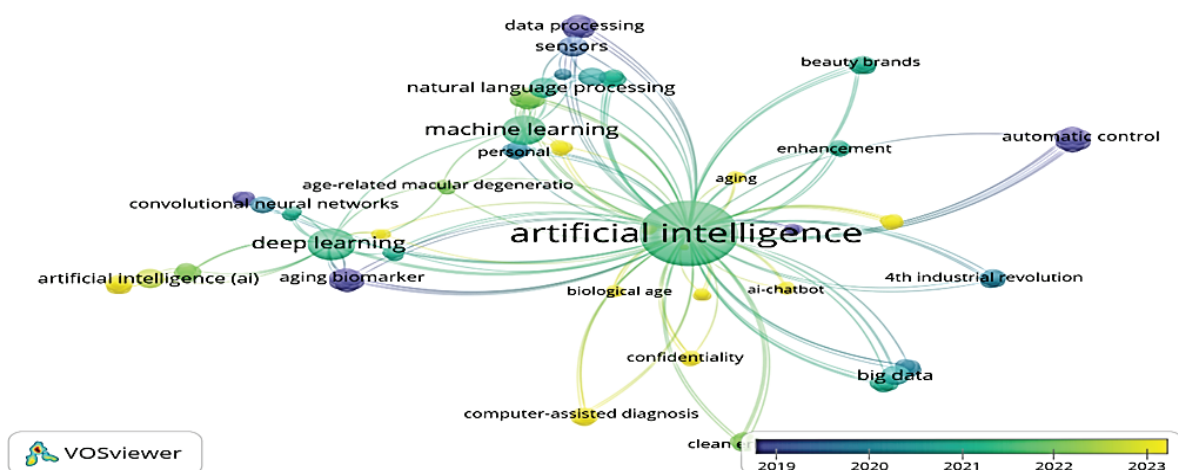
data processing
sensors
beauty brands
natural language processing
machine learning
automatic control
enhancement
personal
age-related macular degeneratio
aging
convolutional neural networks
artificial intelligence
deep learning
artificial intelligence (ai)
aging biomarker
4th industrial revolution
biological age
ai-chatbot
confidentiality
big data
computer-assisted diagnosis
VOSviewer
clean e
2019
2020
2021
2022
2023